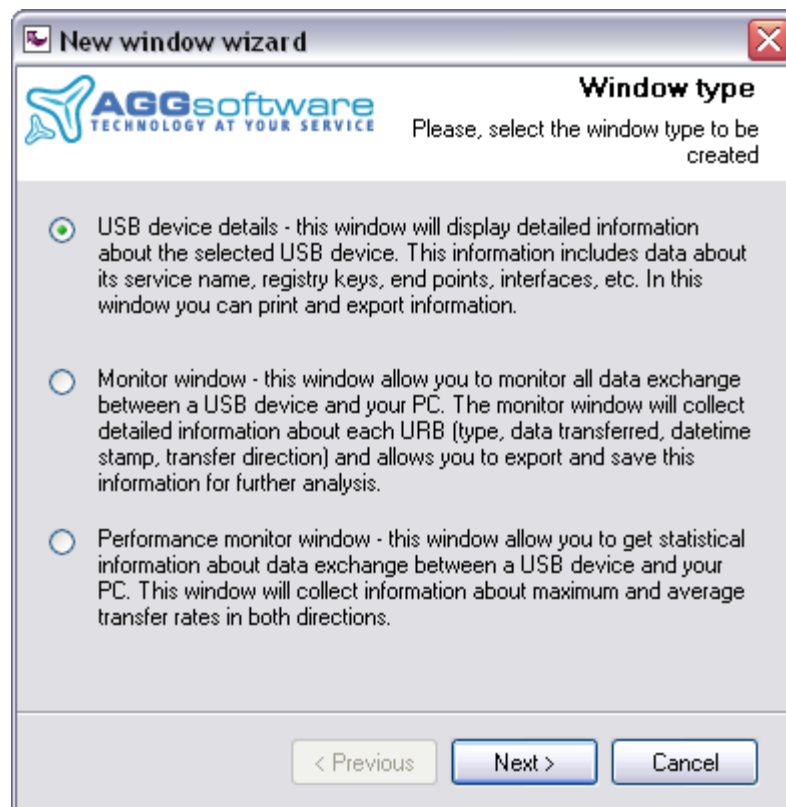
New window wizard

AGGsoftware
TECHNOLOGY AT YOUR SERVICE

Window type

Please, select the window type to be created

USB device details - this window will display detailed information about the selected USB device. This information includes data about its service name, registry keys, end points, interfaces, etc. In this window you can print and export information.

Monitor window - this window allow you to monitor all data exchange between a USB device and your PC. The monitor window will collect detailed information about each URB (type, data transferred, datetime stamp, transfer direction) and allows you to export and save this information for further analysis.

Performance monitor window - this window allow you to get statistical information about data exchange between a USB device and your PC. This window will collect information about maximum and average transfer rates in both directions.

< Previous

Next >

Cancel